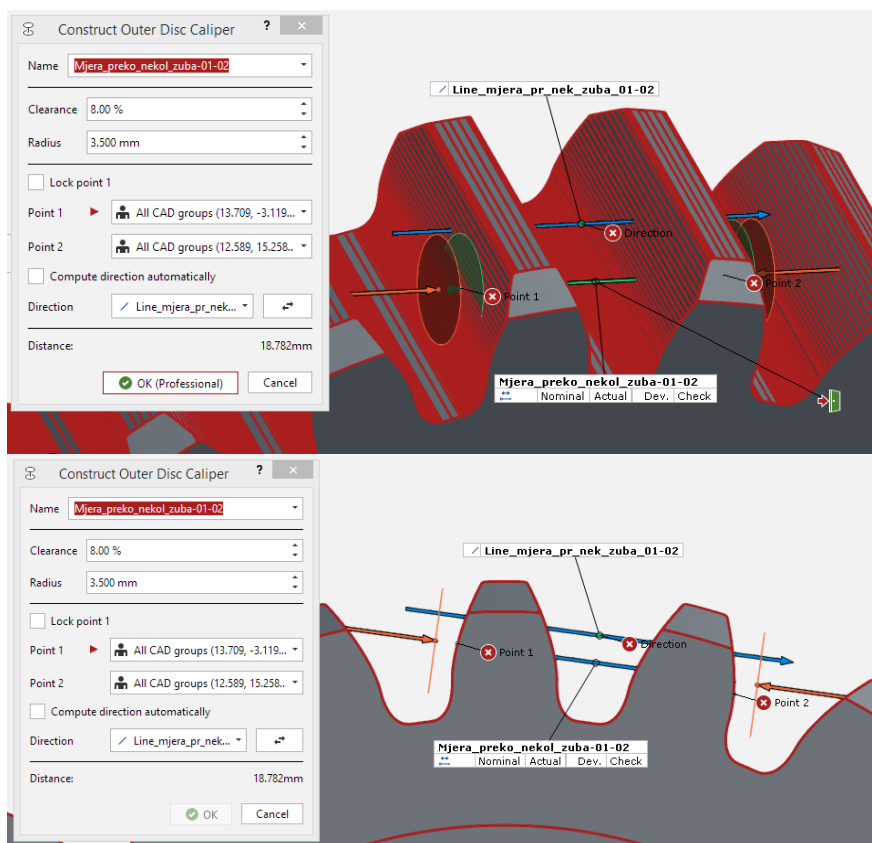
Construct Outer Disc Caliper ? ×

Name Mjera_preko_nekol_zuba-01-02

Clearance 8.00 %

Radius 3.500 mm

Lock point 1

Point 1 All CAD groups (13.709, -3.119...

Point 2 All CAD groups (12.589, 15.258...

Compute direction automatically

Direction Line_mjera_pr_nek...

Distance: 18.782mm

OK (Professional) Cancel

Line_mjera_pr_nek_zuba_01-02

Direction

Point 1

Point 2

Mjera_preko_nekol_zuba-01-02

| | Nominal | Actual | Dev. | Check |
|---|---|---|---|---|

Construct Outer Disc Caliper ? ×

Name Mjera_preko_nekol_zuba-01-02

Clearance 8.00 %

Radius 3.500 mm

Lock point 1

Point 1 All CAD groups (13.709, -3.119...

Point 2 All CAD groups (12.589, 15.258...

Compute direction automatically

Direction Line_mjera_pr_nek...

Distance: 18.782mm

OK Cancel

Line_mjera_pr_nek_zuba_01-02

Point 1

Direction

Point 2

Mjera_preko_nekol_zuba-01-02

| | Nominal | Actual | Dev. | Check |
|---|---|---|---|---|